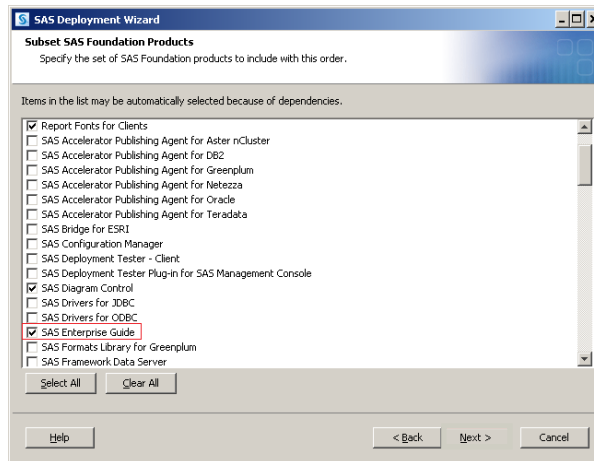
SAS Deployment Wizard

Subset SAS Foundation Products

Specify the set of SAS Foundation products to include with this order.

Items in the list may be automatically selected because of dependencies.

☑ Report Fonts for Clients
☐ SAS Accelerator Publishing Agent for Aster nCluster
☐ SAS Accelerator Publishing Agent for DB2
☐ SAS Accelerator Publishing Agent for Greenplum
☐ SAS Accelerator Publishing Agent for Netezza
☐ SAS Accelerator Publishing Agent for Oracle
☐ SAS Accelerator Publishing Agent for Teradata
☐ SAS Bridge for ESRI
☐ SAS Configuration Manager
☐ SAS Deployment Tester - Client
☐ SAS Deployment Tester Plug-in for SAS Management Console
☑ SAS Diagram Control
☐ SAS Drivers for JDBC
☐ SAS Drivers for ODBC
☑ SAS Enterprise Guide
☐ SAS Formats Library for Greenplum
☐ SAS Framework Data Server

Select All | Clear All

Help | < Back | Next > | Cancel